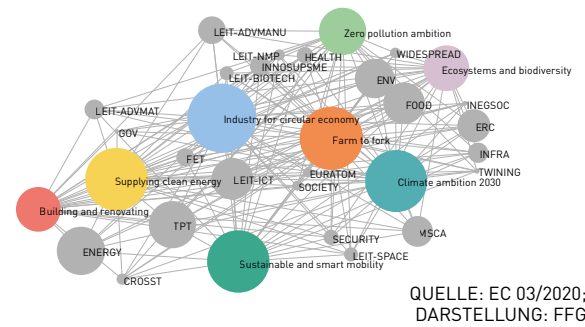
LEIT-ADVMANU
Zero pollution ambition
LEIT-NMP
HEALTH
WIDESPREAD
INNOSUPSME
LEIT-BIOTECH
ENV
Ecosystems and biodiversity
LEIT-ADVMAT
FOOD
INEGSOC
GOV
Industry for circular economy
ERC
Farm to fork
FET
INFRA
Supplying clean energy
LEIT-ICT
EURATOM
TWINING
SOCIETY
Climate ambition 2030
Building and renovating
TPT
ENERGY
SECURITY
MSCA
LEIT-SPACE
Sustainable and smart mobility
CROSST
QUELLE: EC 03/2020;
DARSTELLUNG: FFG